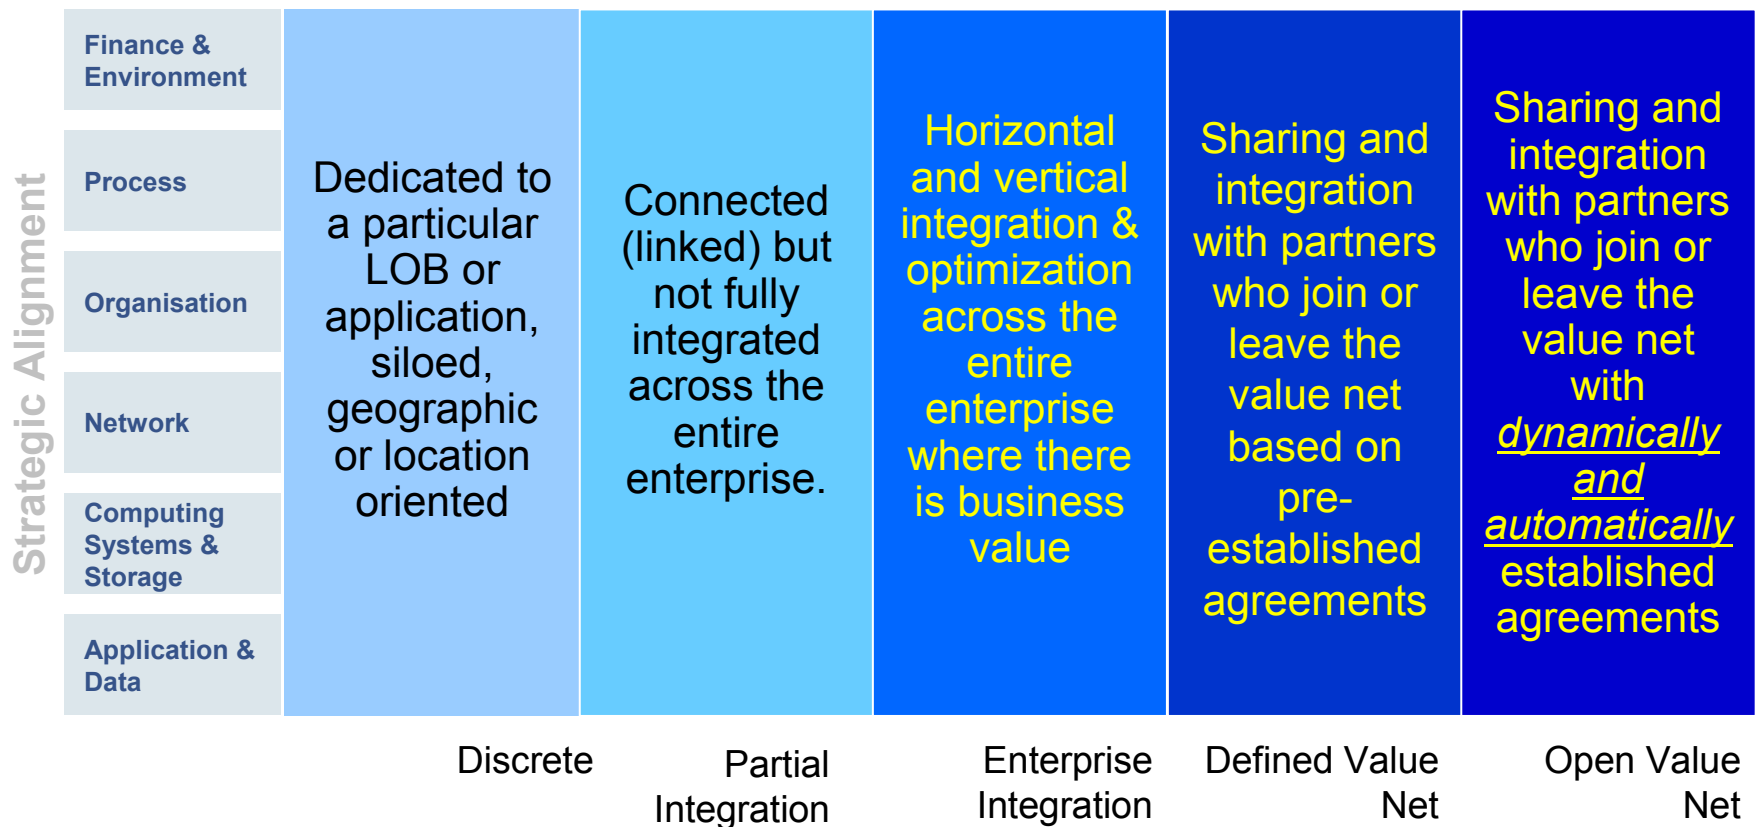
Strategic Alignment

Finance & Environment

Process

Organisation

Network

Computing Systems & Storage

Application & Data

Dedicated to a particular LOB or application, siloed, geographic or location oriented

Connected (linked) but not fully integrated across the entire enterprise.

Horizontal and vertical integration & optimization across the entire enterprise where there is business value

Sharing and integration with partners who join or leave the value net based on pre-established agreements

Sharing and integration with partners who join or leave the value net with dynamically and automatically established agreements

Discrete

Partial Integration

Enterprise Integration

Defined Value Net

Open Value Net